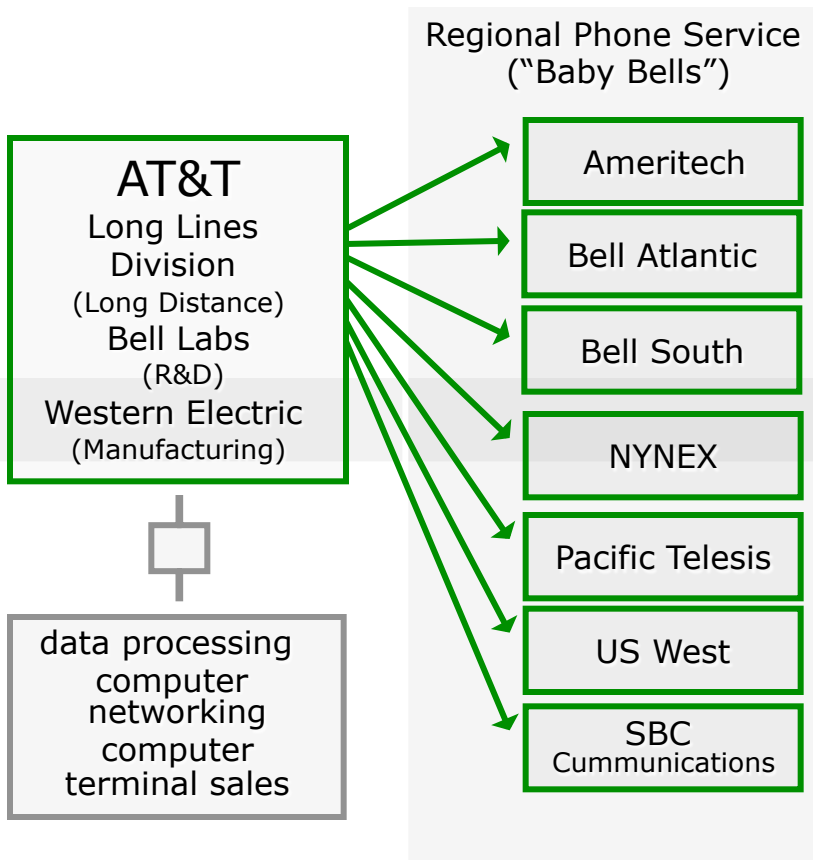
AT&T
Long Lines Division
(Long Distance)
Bell Labs
(R&D)
Western Electric
(Manufacturing)

data processing
computer networking
computer terminal sales

Regional Phone Service
("Baby Bells")

Ameritech

Bell Atlantic

Bell South

NYNEX

Pacific Telesis

US West

SBC
Cummunications